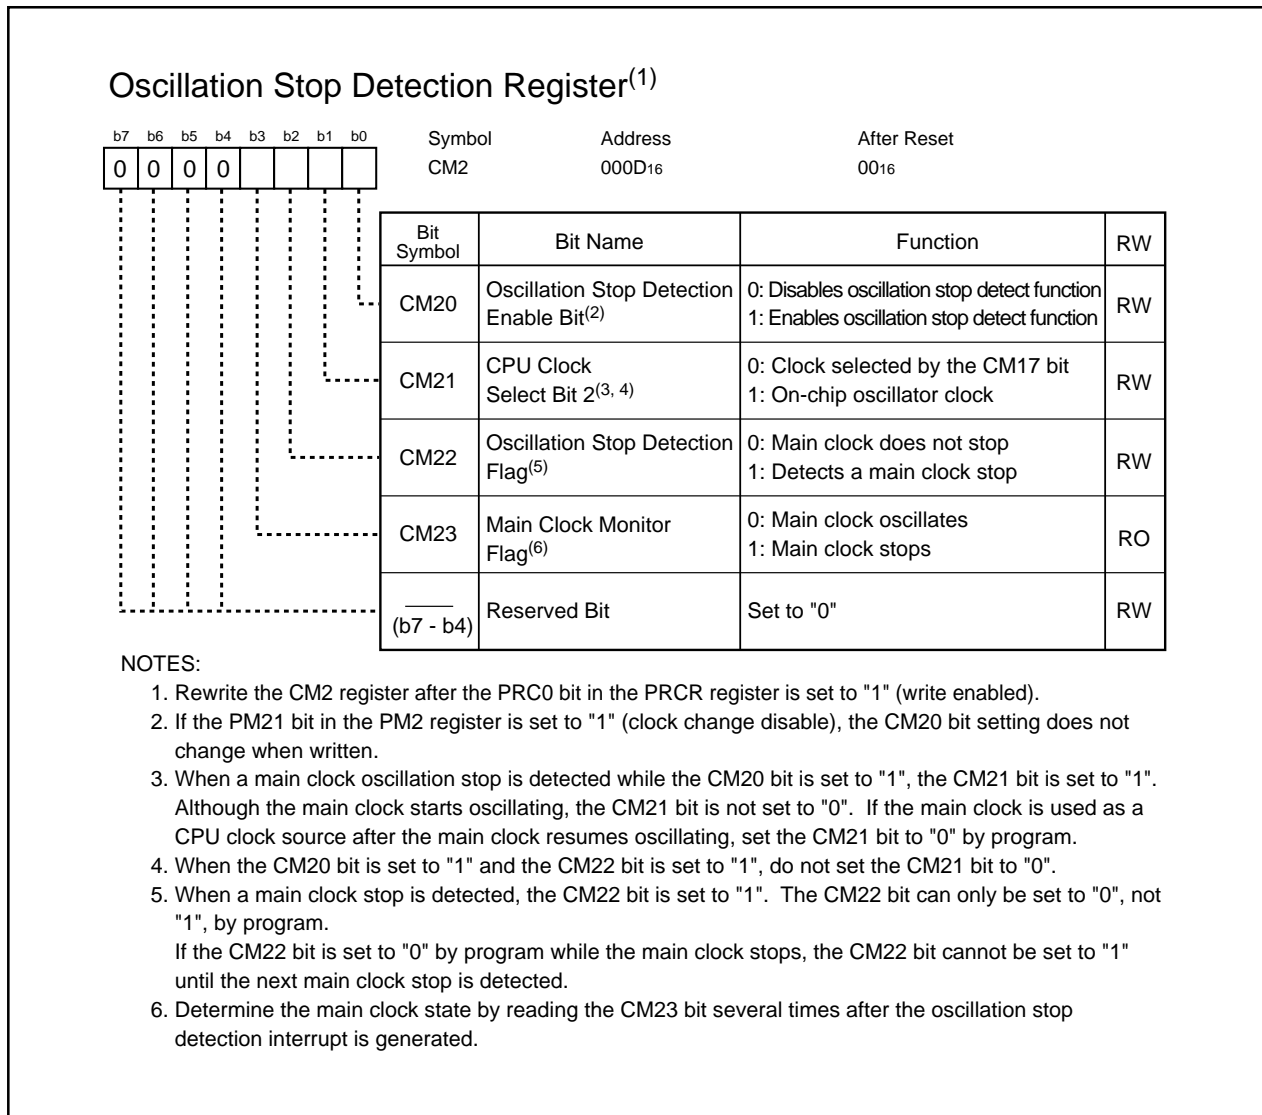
Oscillation Stop Detection Register$^{(1)}$

b7 b6 b5 b4 b3 b2 b1 b0
0 0 0 0

Symbol CM2
Address 000D$_{16}$
After Reset 00$_{16}$

| Bit Symbol | Bit Name | Function | RW |
|---|---|---|---|
| CM20 | Oscillation Stop Detection Enable Bit$^{(2)}$ | 0: Disables oscillation stop detect function 1: Enables oscillation stop detect function | RW |
| CM21 | CPU Clock Select Bit 2$^{(3, 4)}$ | 0: Clock selected by the CM17 bit 1: On-chip oscillator clock | RW |
| CM22 | Oscillation Stop Detection Flag$^{(5)}$ | 0: Main clock does not stop 1: Detects a main clock stop | RW |
| CM23 | Main Clock Monitor Flag$^{(6)}$ | 0: Main clock oscillates 1: Main clock stops | RO |
| (b7 - b4) | Reserved Bit | Set to "0" | RW |

NOTES:
1. Rewrite the CM2 register after the PRC0 bit in the PRCR register is set to "1" (write enabled).
2. If the PM21 bit in the PM2 register is set to "1" (clock change disable), the CM20 bit setting does not change when written.
3. When a main clock oscillation stop is detected while the CM20 bit is set to "1", the CM21 bit is set to "1". Although the main clock starts oscillating, the CM21 bit is not set to "0". If the main clock is used as a CPU clock source after the main clock resumes oscillating, set the CM21 bit to "0" by program.
4. When the CM20 bit is set to "1" and the CM22 bit is set to "1", do not set the CM21 bit to "0".
5. When a main clock stop is detected, the CM22 bit is set to "1". The CM22 bit can only be set to "0", not "1", by program.
If the CM22 bit is set to "0" by program while the main clock stops, the CM22 bit cannot be set to "1" until the next main clock stop is detected.
6. Determine the main clock state by reading the CM23 bit several times after the oscillation stop detection interrupt is generated.